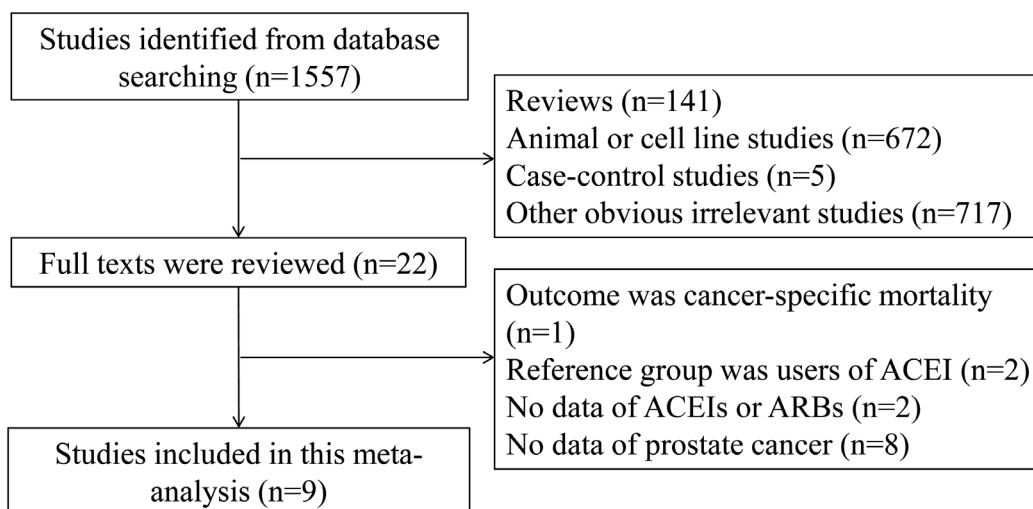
Studies identified from database searching (n=1557)

Reviews (n=141)
Animal or cell line studies (n=672)
Case-control studies (n=5)
Other obvious irrelevant studies (n=717)

Full texts were reviewed (n=22)

Outcome was cancer-specific mortality (n=1)
Reference group was users of ACEI (n=2)
No data of ACEIs or ARBs (n=2)
No data of prostate cancer (n=8)

Studies included in this meta-analysis (n=9)